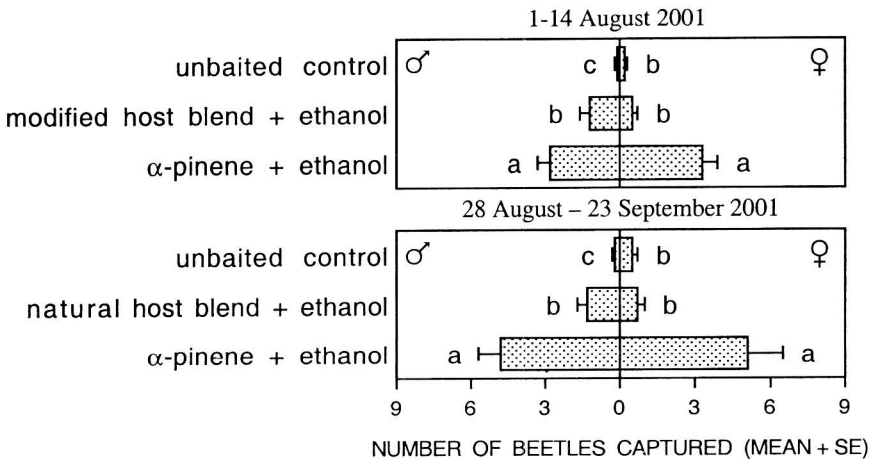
1-14 August 2001

unbaited control
modified host blend + ethanol
$\alpha$-pinene + ethanol

♂ ♀

c b
b b
a a

28 August – 23 September 2001

unbaited control
natural host blend + ethanol
$\alpha$-pinene + ethanol

♂ ♀

c b
b b
a a

9 6 3 0 3 6 9

NUMBER OF BEETLES CAPTURED (MEAN + SE)